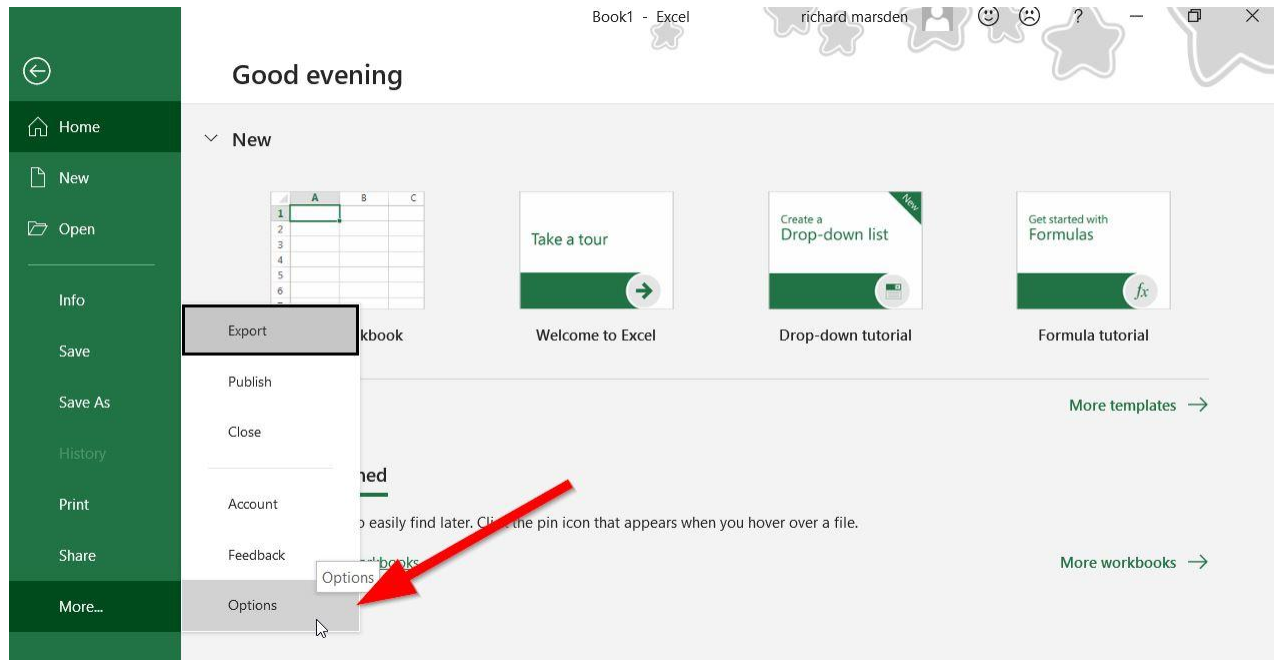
Book1 - Excel

richard marsden

?

Good evening

Home

New

Open

Info

Save

Save As

History

Print

Share

More...

New

| | A | B | C |
|---|---|---|---|
| 1 | | | |
| 2 | | | |
| 3 | | | |
| 4 | | | |
| 5 | | | |
| 6 | | | |

kbook

Take a tour

Welcome to Excel

New

Create a Drop-down list

Drop-down tutorial

Get started with Formulas

$fx$

Formula tutorial

More templates

Export

Publish

Close

Account

Feedback

Options

Options

ned

o easily find later. Cli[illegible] the pin icon that appears when you hover over a file.

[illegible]books

More workbooks